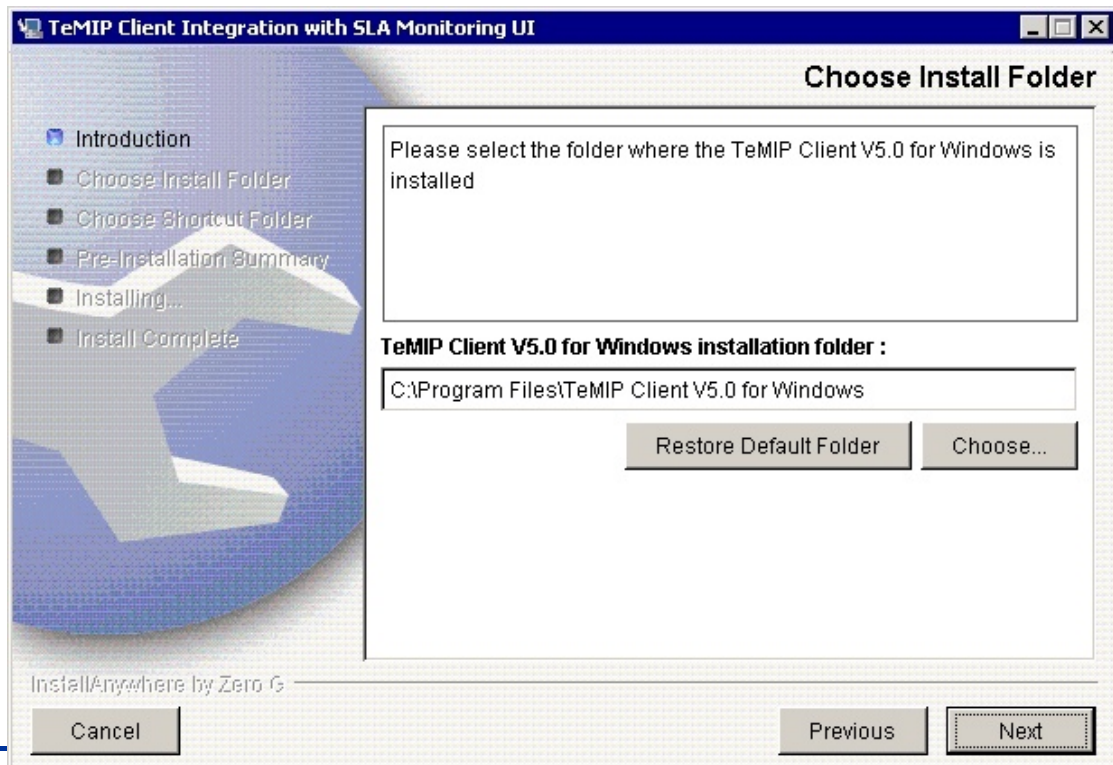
TeMIP Client Integration with SLA Monitoring UI

Choose Install Folder

Introduction
Choose Install Folder
Choose Shortcut Folder
Pre-Installation Summary
Installing...
Install Complete

Please select the folder where the TeMIP Client V5.0 for Windows is installed

TeMIP Client V5.0 for Windows installation folder :

C:\Program Files\TeMIP Client V5.0 for Windows

Restore Default Folder

Choose...

InstallAnywhere by Zero G

Cancel

Previous

Next